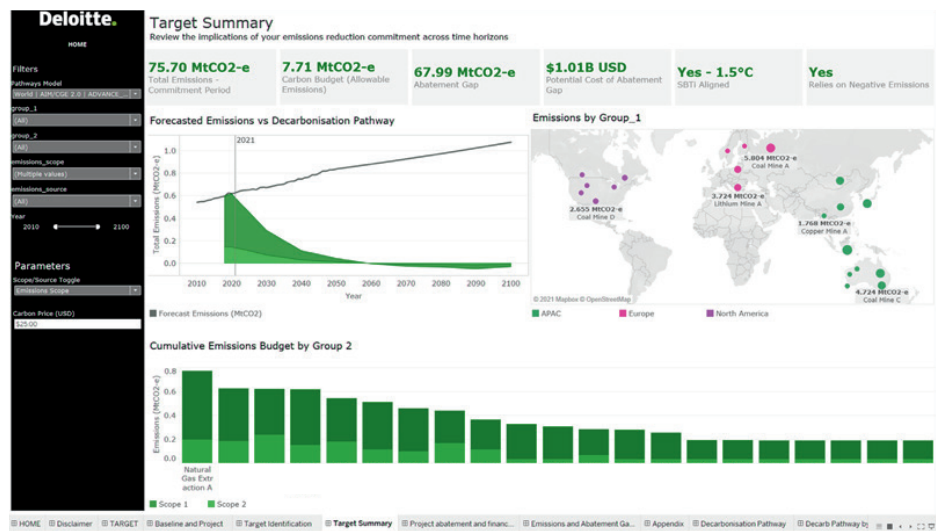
Deloitte.

HOME

Filters

Pathways Model
World | AIM/CGE 2.0 | ADVANCE_...

group_1
(All)

group_2
(All)

emissions_scope
(Multiple values)

emissions_source
(All)

Year
2010 2100

Parameters

Scope/Source Toggle
Emissions Scope

Carbon Price (USD)
$25.00

Target Summary

Review the implications of your emissions reduction commitment across time horizons

75.70 MtCO2-e
Total Emissions - Commitment Period

7.71 MtCO2-e
Carbon Budget (Allowable Emissions)

67.99 MtCO2-e
Abatement Gap

$1.01B USD
Potential Cost of Abatement Gap

Yes - 1.5°C
SBTi Aligned

Yes
Relies on Negative Emissions

Forecasted Emissions vs Decarbonisation Pathway

2021

Total Emissions (MtCO2-e)

1.0
0.8
0.6
0.4
0.2
0.0

2010 2020 2030 2040 2050 2060 2070 2080 2090 2100

Year

Forecast Emissions (MtCO2)

Emissions by Group_1

5.804 MtCO2-e
Coal Mine A

3.724 MtCO2-e
Lithium Mine A

2.655 MtCO2-e
Coal Mine D

1.768 MtCO2-e
Copper Mine A

4.724 MtCO2-e
Coal Mine C

© 2021 Mapbox © OpenStreetMap

APAC Europe North America

Cumulative Emissions Budget by Group 2

Emissions (MtCO2-e)

0.8
0.6
0.4
0.2
0.0

Natural Gas Extraction A

Scope 1 Scope 2

HOME Disclaimer TARGET Baseline and Project Target Identification Target Summary Project abatement and financ... Emissions and Abatement Ga... Appendix Decarbonisation Pathway Decarb Pathway by